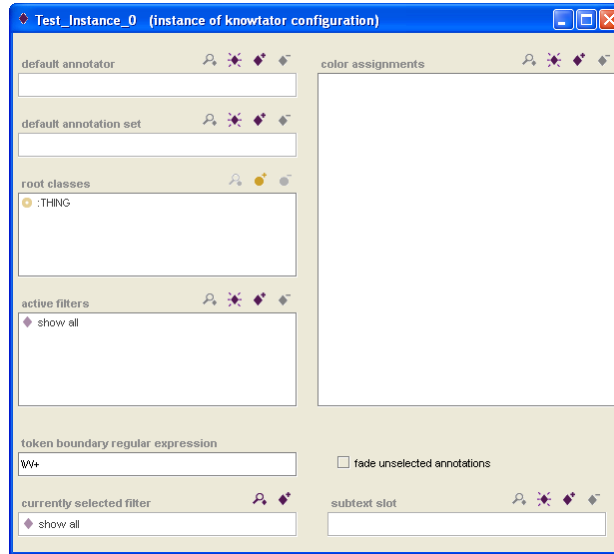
Test_Instance_0 (instance of knowtator configuration)

default annotator

default annotation set

root classes

:THING

active filters

show all

color assignments

token boundary regular expression

\W+

fade unselected annotations

currently selected filter

show all

subtext slot